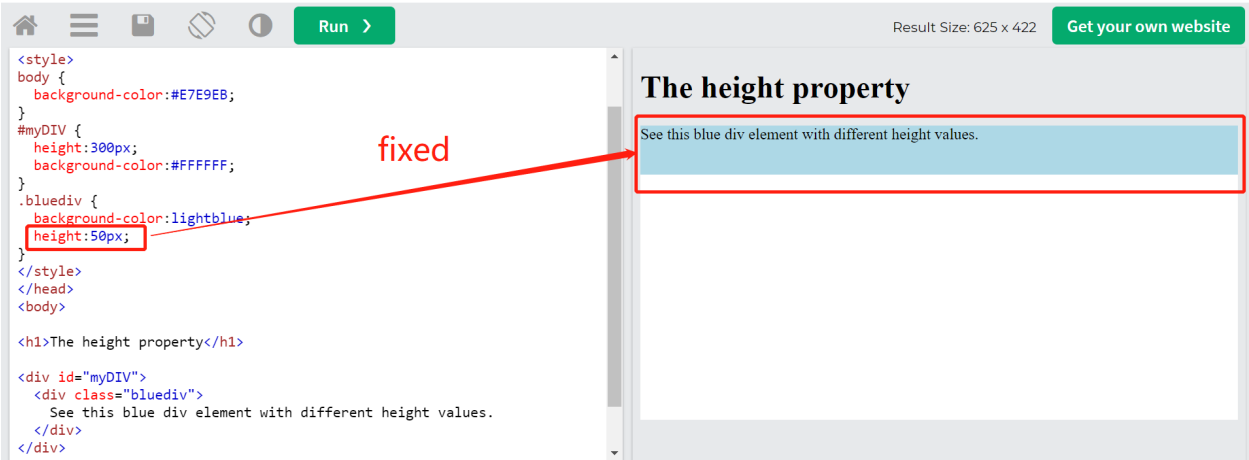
Run ❯

Result Size: 625 x 422

Get your own website

<style>
body {
  background-color:#E7E9EB;
}
#myDIV {
  height:300px;
  background-color:#FFFFFF;
}
.bluediv {
  background-color:lightblue;
  height:50px;
}
</style>
</head>
<body>

<h1>The height property</h1>

<div id="myDIV">
  <div class="bluediv">
    See this blue div element with different height values.
  </div>
</div>

fixed

The height property

See this blue div element with different height values.